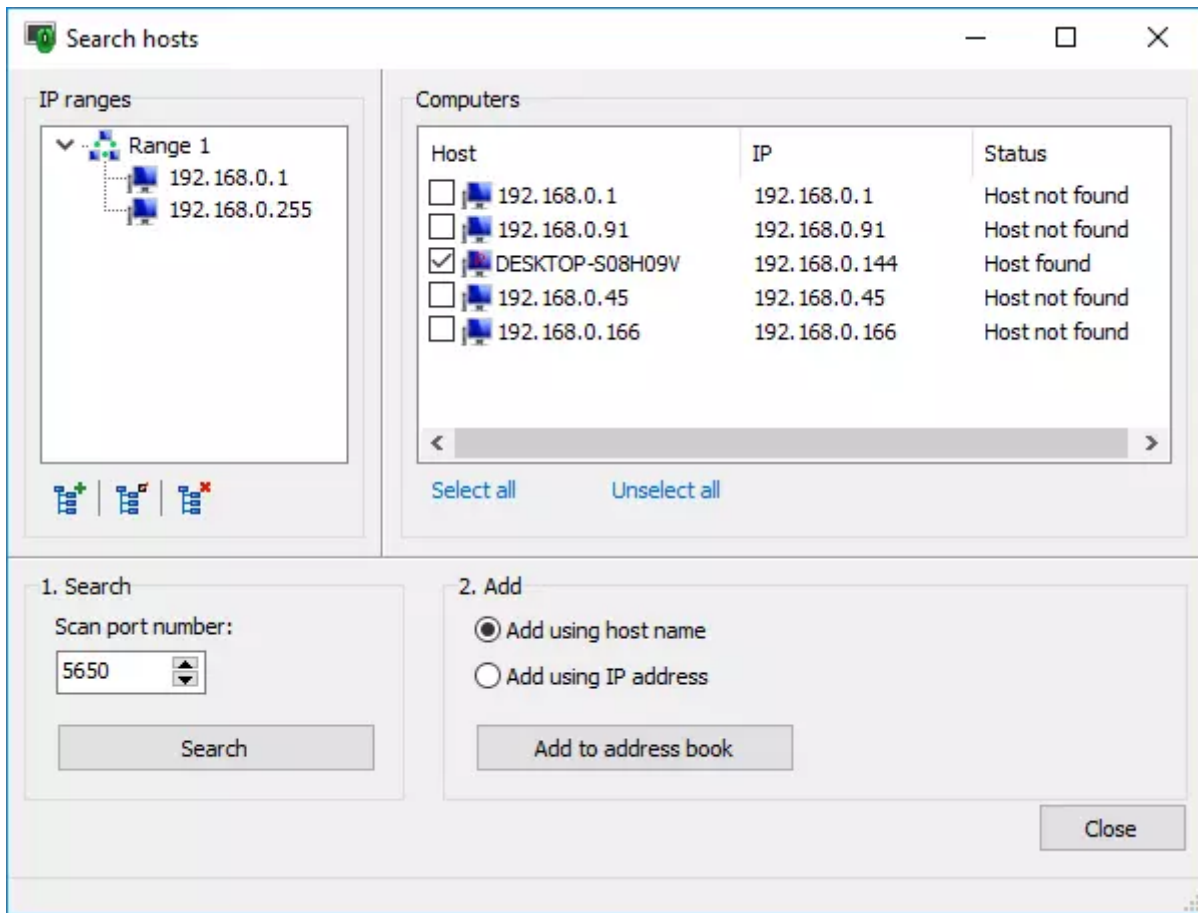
Search hosts

IP ranges

Range 1
192.168.0.1
192.168.0.255

Computers

| Host | IP | Status |
|---|---|---|
| 192.168.0.1 | 192.168.0.1 | Host not found |
| 192.168.0.91 | 192.168.0.91 | Host not found |
| DESKTOP-S08H09V | 192.168.0.144 | Host found |
| 192.168.0.45 | 192.168.0.45 | Host not found |
| 192.168.0.166 | 192.168.0.166 | Host not found |

Select all
Unselect all

1. Search
Scan port number:
5650
Search

2. Add
Add using host name
Add using IP address
Add to address book

Close